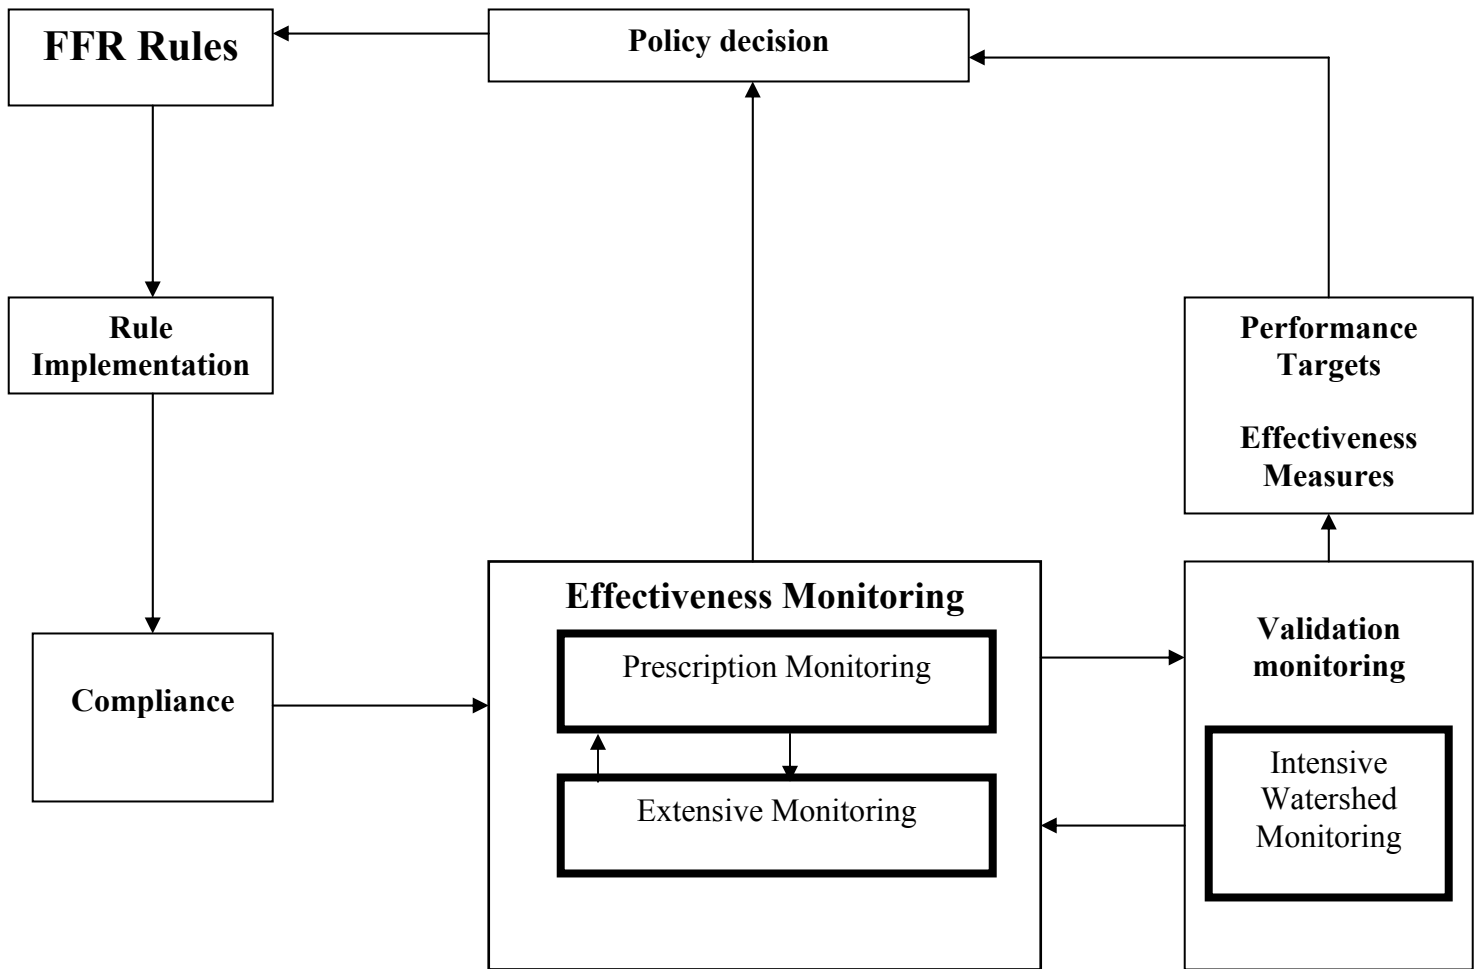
FFR Rules

Policy decision

Rule Implementation

Performance Targets

Effectiveness Measures

Compliance

Effectiveness Monitoring

Prescription Monitoring

Extensive Monitoring

Validation monitoring

Intensive Watershed Monitoring